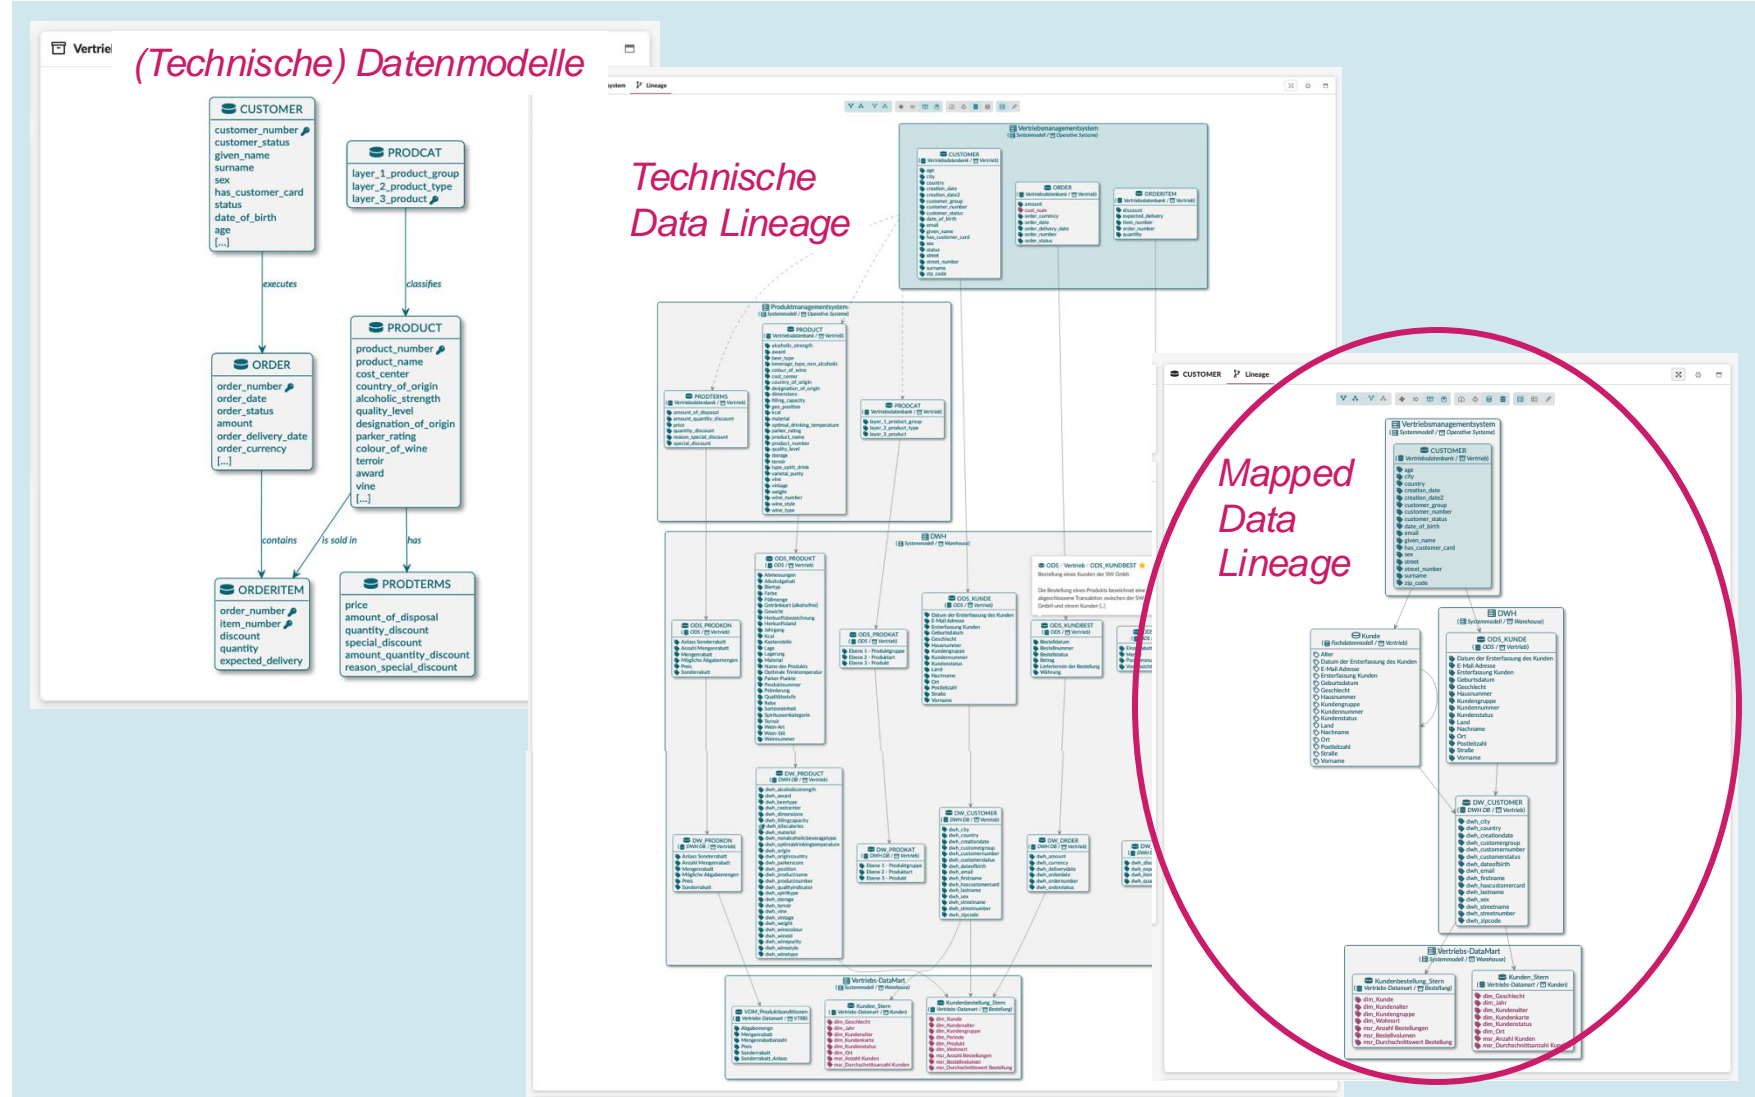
Vertrie

(Technische) Datenmodelle

CUSTOMER
customer_number
customer_status
given_name
surname
sex
has_customer_card
status
date_of_birth
age
[...]

PRODCAT
layer_1_product_group
layer_2_product_type
layer_3_product

executes

classifies

ORDER
order_number
order_date
order_status
amount
order_delivery_date
order_currency
[...]

PRODUCT
product_number
product_name
cost_center
country_of_origin
alcoholic_strength
quality_level
designation_of_origin
parker_rating
colour_of_wine
terroir
award
vine
[...]

contains

is sold in

has

ORDERITEM
order_number
item_number
discount
quantity
expected_delivery

PRODTERMS
price
amount_of_disposal
quantity_discount
special_discount
amount_quantity_discount
reason_special_discount

Lineage

Technische Data Lineage

Vertriebsmanagementsystem

CUSTOMER

ORDER

ORDERITEM

Produktmanagementsystem

PRODUCT

PRODTERMS

PRODCAT

DWH

ODS_PRODUKT

ODS_PRODKON

ODS_PRODKAT

ODS_KUNDE

ODS_KUNDBEST

DW_PRODUCT

DW_PRODKON

DW_PRODKAT

DW_CUSTOMER

DW_ORDER

Vertriebs-DataMart

VDM_Produktkonditionen

Kunden_Stern

Kundenbestellung_Stern

CUSTOMER

Lineage

Mapped Data Lineage

Vertriebsmanagementsystem

CUSTOMER

Kunde

DWH

ODS_KUNDE

DW_CUSTOMER

Vertriebs-DataMart

Kundenbestellung_Stern

Kunden_Stern